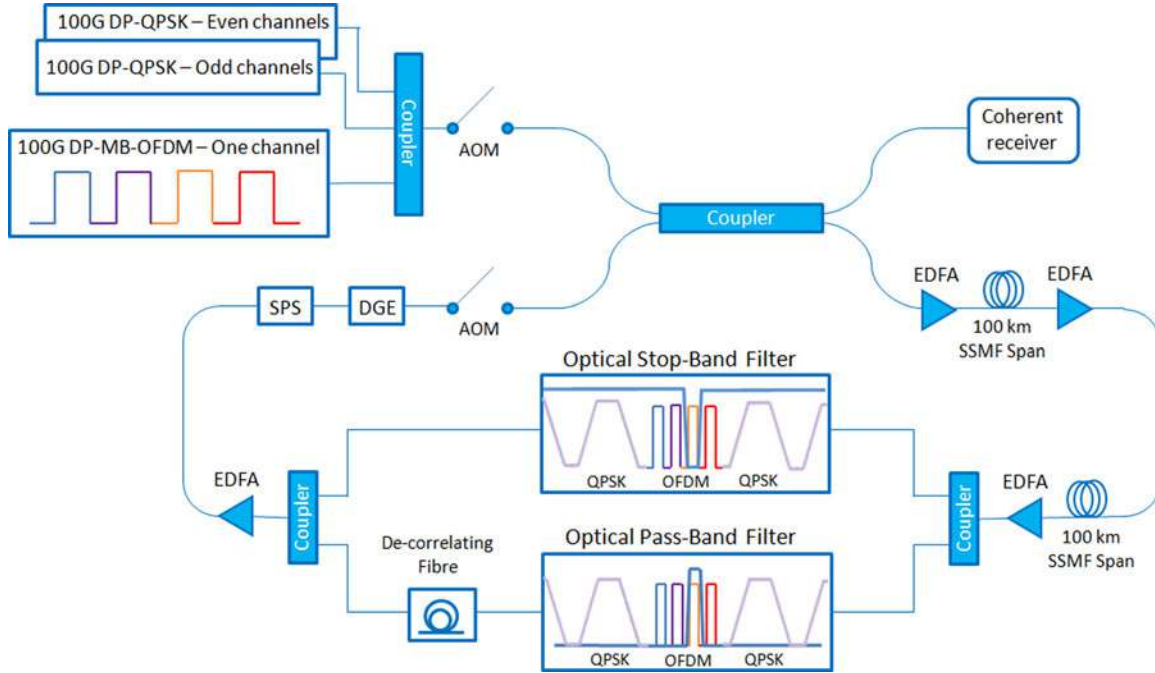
100G DP-QPSK – Even channels
100G DP-QPSK – Odd channels
100G DP-MB-OFDM – One channel
Coupler
AOM
Coherent receiver
Coupler
SPS
DGE
AOM
EDFA
100 km SSMF Span
EDFA
Optical Stop-Band Filter
QPSK
OFDM
QPSK
EDFA
Coupler
Coupler
EDFA
100 km SSMF Span
De-correlating Fibre
Optical Pass-Band Filter
QPSK
OFDM
QPSK